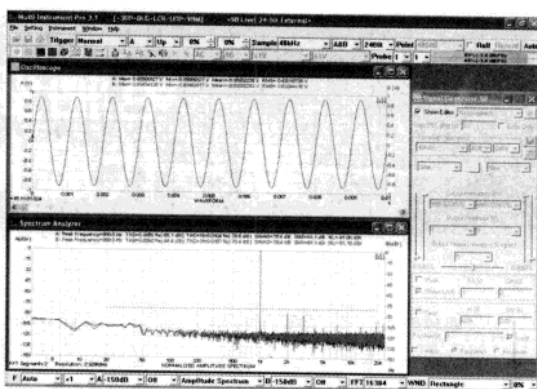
Multi Instrument Pro 3.1 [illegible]
File Setting Instrument Window Help
Trigger Manual A Up 0% 0% Sample 48kHz 16Bit 24Bit Point Roll Auto
Probe 1 1
Oscilloscope
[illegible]
WAVEFORM
Signal Generator
Spectrum Analyzer
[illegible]
NORMALIZED AMPLITUDE SPECTRUM
Auto A -150dB Off Amplitude Spectrum B -150dB Off FFT 16384 WND Rectangle 0%